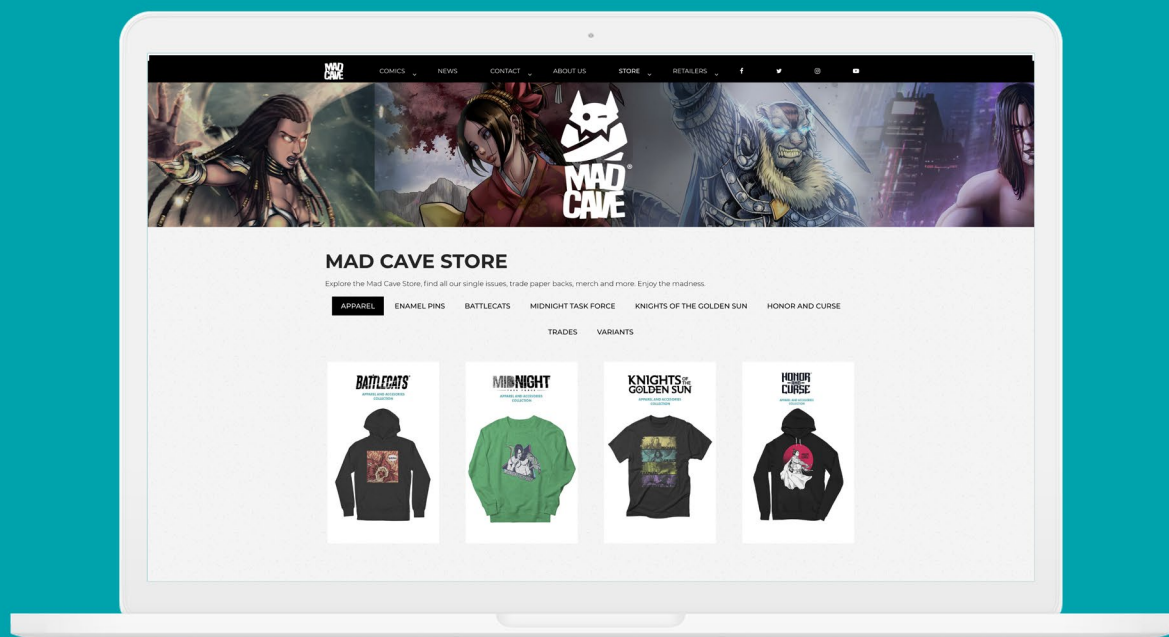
MAD CAVE

COMICS NEWS CONTACT ABOUT US STORE RETAILERS

MAD CAVE

MAD CAVE STORE

Explore the Mad Cave Store, find all our single issues, trade paper backs, merch and more. Enjoy the madness.

APPAREL ENAMEL PINS BATTLECATS MIDNIGHT TASK FORCE KNIGHTS OF THE GOLDEN SUN HONOR AND CURSE

TRADES VARIANTS

BATTLECATS

MIDNIGHT

KNIGHTS OF THE GOLDEN SUN

HONOR AND CURSE